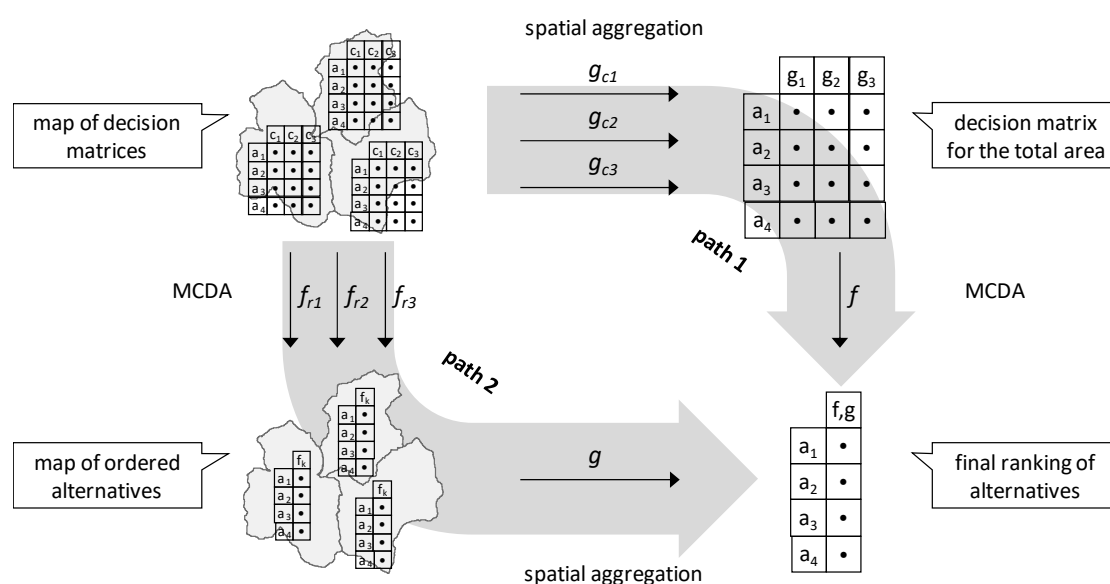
spatial aggregation

map of decision matrices

$c_1$ $c_2$ $c_3$
$a_1$
$a_2$
$a_3$
$a_4$

$c_1$ $c_2$ $c_3$
$a_1$
$a_2$
$a_3$
$a_4$

$c_1$ $c_2$ $c_3$
$a_1$
$a_2$
$a_3$
$a_4$

$g_{c1}$
$g_{c2}$
$g_{c3}$

| | $g_1$ | $g_2$ | $g_3$ |
|---|---|---|---|
| $a_1$ | • | • | • |
| $a_2$ | • | • | • |
| $a_3$ | • | • | • |
| $a_4$ | • | • | • |

decision matrix for the total area

path 1

MCDA

$f_{r1}$ $f_{r2}$ $f_{r3}$

$f$

MCDA

path 2

map of ordered alternatives

$f_k$
$a_1$
$a_2$
$a_3$
$a_4$

$f_k$
$a_1$
$a_2$
$a_3$
$a_4$

$f_k$
$a_1$
$a_2$
$a_3$
$a_4$

$g$

| | f,g |
|---|---|
| $a_1$ | • |
| $a_2$ | • |
| $a_3$ | • |
| $a_4$ | • |

final ranking of alternatives

spatial aggregation